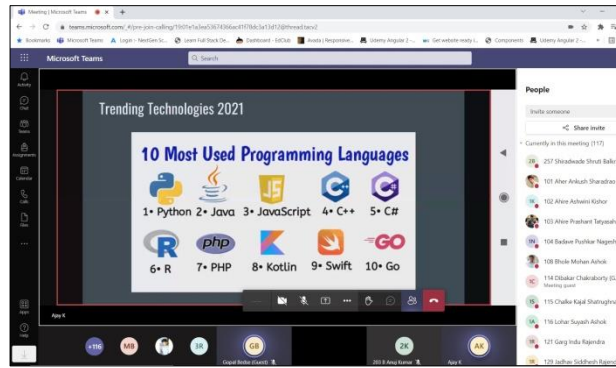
Meeting | Microsoft Teams

teams.microsoft.com/_#/pre-join-calling/19:01e1a3ea53674366ac4f7f8dc3a13d12@thread.tacv2

Bookmarks Microsoft Teams Login – NextGen Sc... Learn Full Stack De... Dashboard - EdClub Avada | Responsive... Udemy Angular 2 -... Get website ready i... Components Udemy Angular 2 -...

Microsoft Teams

Search

Activity
Chat
Teams
Assignments
Calendar
Calls
Files
...
Apps
Help

Trending Technologies 2021

10 Most Used Programming Languages

1• Python 2• Java 3• JavaScript 4• C++ 5• C#

6• R 7• PHP 8• Kotlin 9• Swift 10• Go

JS
php
GO

Ajay K

+116 MB 3R GB 2K AK

Gopal Bindas (Guest)
203 B Anuj Kumar
Ajay K

People

Invite someone

Share invite

Currently in this meeting (117)

257 Shirashwade Shruti Balkr
101 Aher Ankush Sharadrao
102 Ahire Ashwini Kishor
103 Ahire Prashant Tatyasah
104 Badave Pushkar Nagesh
108 Bhole Mohan Ashok
114 Dibakar Chakraborty (G
Meeting guest
115 Chalke Kajal Shatrughna
116 Lohar Suyash Ashok
121 Garg Indu Rajendra
129 Jadhav Siddhesh Rajendra